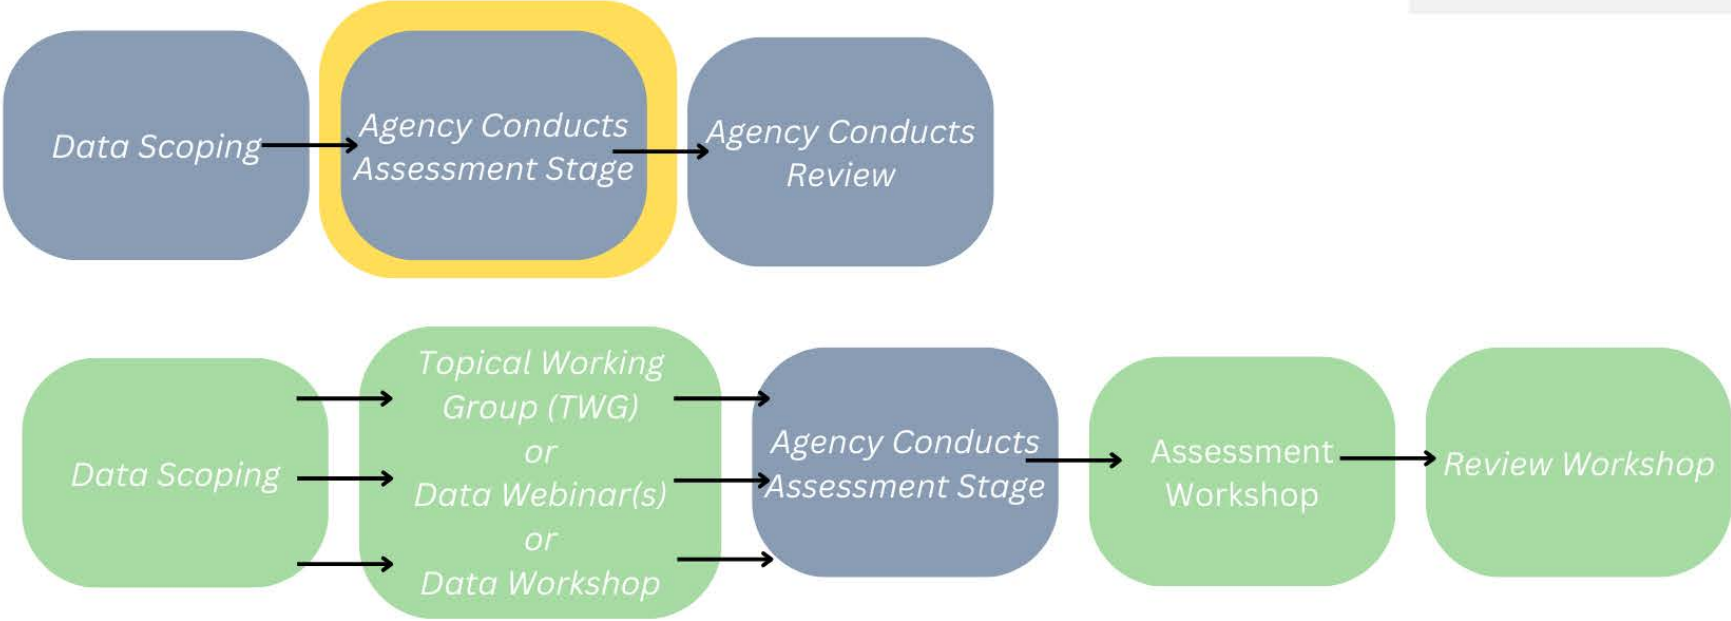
Data Scoping

Agency Conducts Assessment Stage

Agency Conducts Review

Data Scoping

Topical Working Group (TWG) or Data Webinar(s) or Data Workshop

Agency Conducts Assessment Stage

Assessment Workshop

Review Workshop